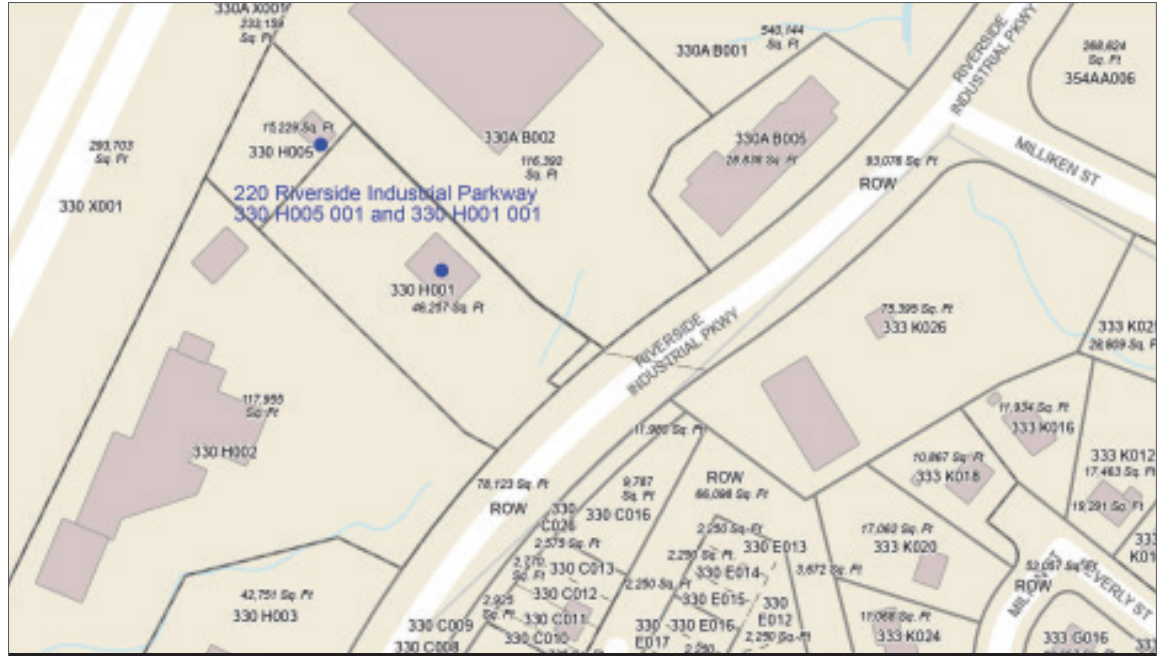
330A X001
232,156 Sq. Ft

540,144 Sq. Ft
330A B001

RIVERSIDE INDUSTRIAL PKWY

368,624 Sq. Ft
354AA006

293,703 Sq. Ft
330 X001

15,229 Sq. Ft
330 H005

330A B002
116,392 Sq. Ft

330A B005
28,836 Sq. Ft

MILLIKEN ST

93,076 Sq. Ft
ROW

220 Riverside Industrial Parkway
330 H005 001 and 330 H001 001

330 H001
46,257 Sq. Ft

RIVERSIDE INDUSTRIAL PKWY

75,395 Sq. Ft
333 K026

333 K025
29,809 Sq. Ft

117,955 Sq. Ft
330 H002

11,934 Sq. Ft
333 K016

11,980 Sq. Ft

333 K012
17,463 Sq. Ft

10,867 Sq. Ft
333 K018

19,291 Sq. Ft

78,123 Sq. Ft
ROW

9,787 Sq. Ft
330 C026
330 C016

ROW
66,096 Sq. Ft

2,575 Sq. Ft
2,250 Sq. Ft
330 E013
2,250 Sq. Ft

17,060 Sq. Ft
333 K020

2,770 Sq. Ft
330 C013
330 E014
3,672 Sq. Ft

2,250 Sq. Ft
52,057 Sq. Ft
ROW
BEVERLY ST

42,751 Sq. Ft
330 H003

2,925 Sq. Ft
330 C012
330 E015
330 E012

17,066 Sq. Ft
333 K024

330 C009
330 C011
330 C010
330 C008
330 E017
330 E016
2,250 Sq. Ft
2,250

333 G016